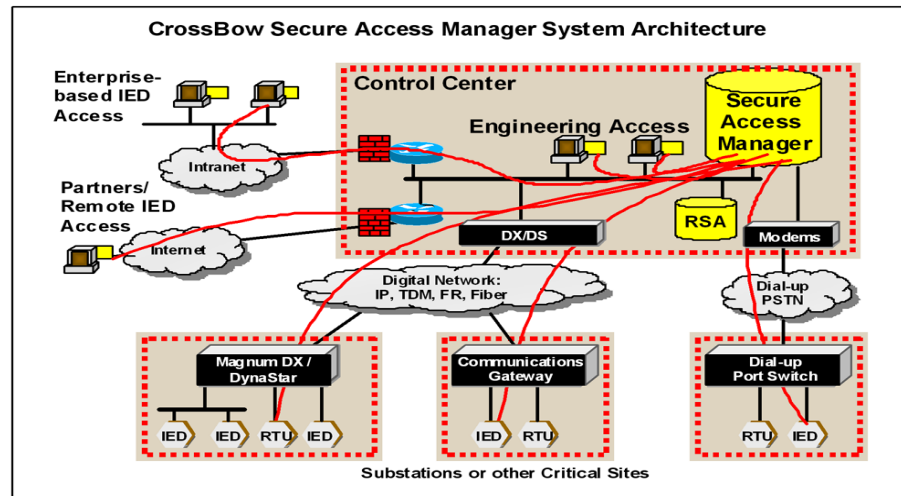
CrossBow Secure Access Manager System Architecture

Enterprise-based IED Access

Intranet

Partners/ Remote IED Access

Internet

Control Center

Engineering Access

Secure Access Manager

RSA

DX/DS

Modems

Digital Network: IP, TDM, FR, Fiber

Dial-up PSTN

Magnum DX / DynaStar

IED

IED

RTU

IED

Communications Gateway

IED

RTU

Dial-up Port Switch

RTU

IED

Substations or other Critical Sites